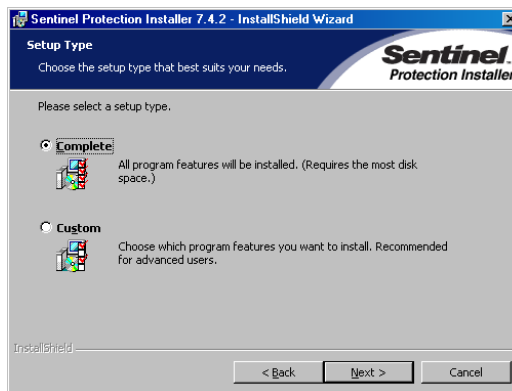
Sentinel Protection Installer 7.4.2 - InstallShield Wizard

Setup Type

Choose the setup type that best suits your needs.

Sentinel
Protection Installer

Please select a setup type.

Complete

All program features will be installed. (Requires the most disk space.)

Custom

Choose which program features you want to install. Recommended for advanced users.

InstallShield

< Back

Next >

Cancel